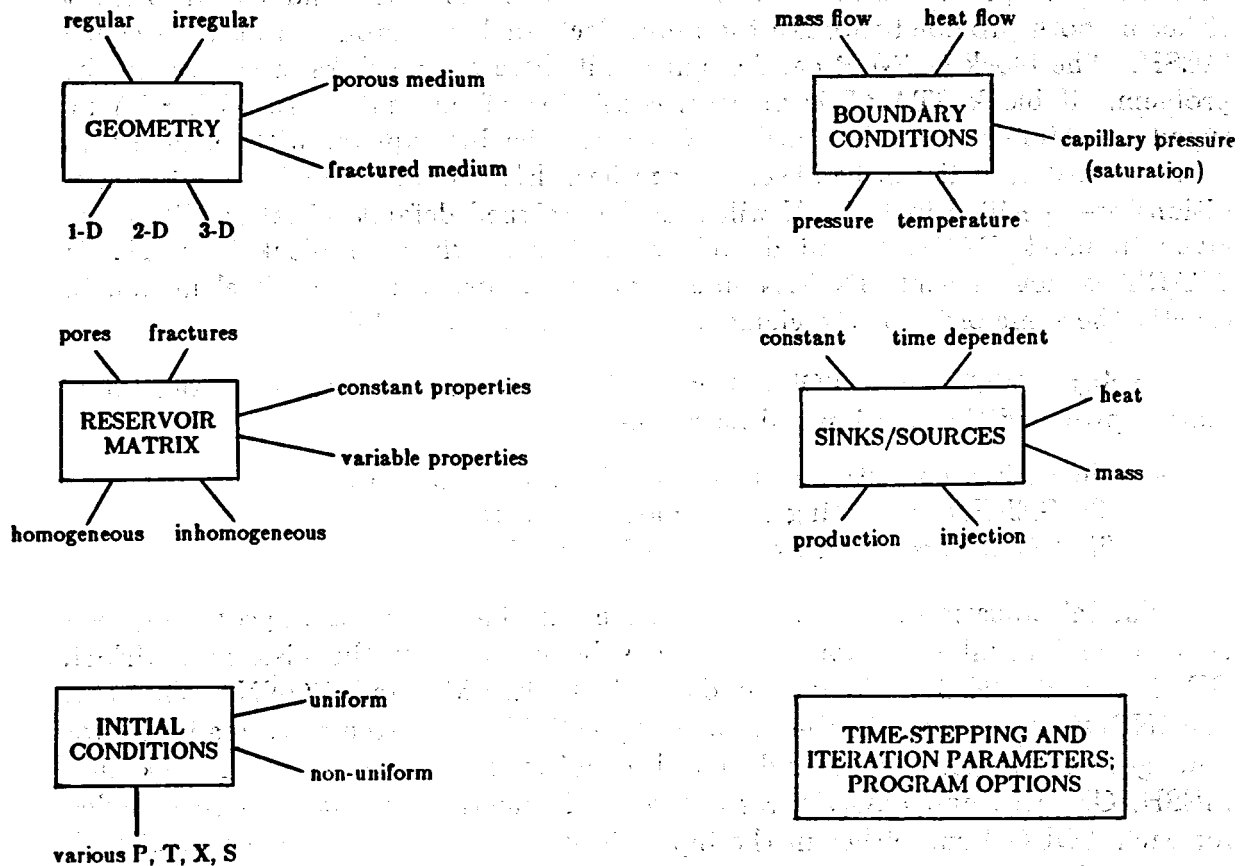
regular irregular

GEOMETRY

porous medium

fractured medium

1-D 2-D 3-D

mass flow heat flow

BOUNDARY CONDITIONS

capillary pressure (saturation)

pressure temperature

pores fractures

RESERVOIR MATRIX

constant properties

variable properties

homogeneous inhomogeneous

constant time dependent

SINKS/SOURCES

heat

mass

production injection

INITIAL CONDITIONS

uniform

non-uniform

various P, T, X, S

TIME-STEPPING AND ITERATION PARAMETERS; PROGRAM OPTIONS